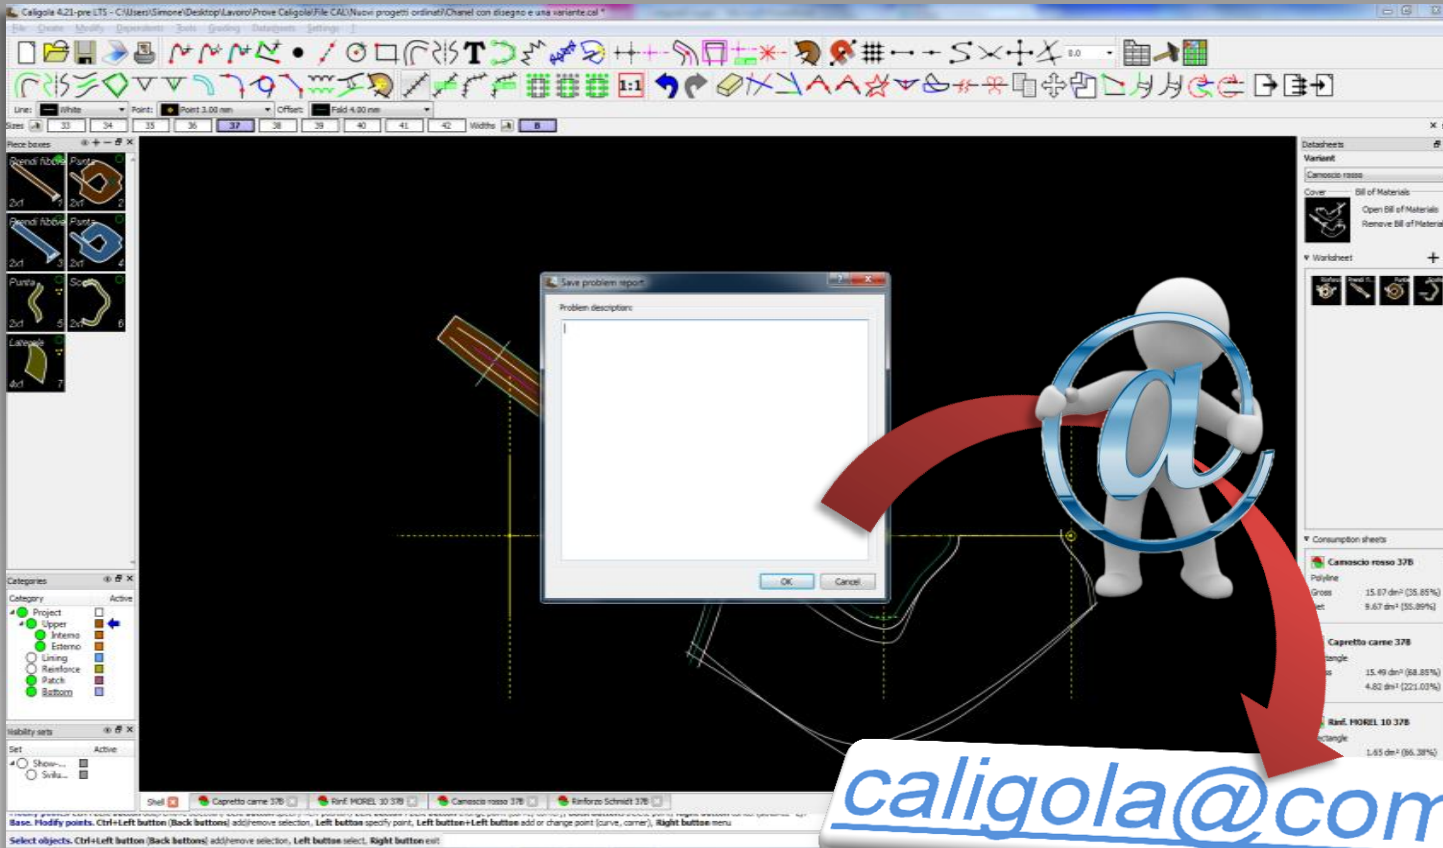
Caligola 4.21-pre LTS - C:\Users\Simone\Desktop\Lavoro\Prove Caligola\File CAL\Nuovi progetti ordinati\Chanel con disegno e una variante.cal *

File Create Modify Dependents Tools Grading Datasheets Settings ?

1:1

Line: White Point: Point 3.00 mm Offset: Fold 4.00 mm

Sizes 33 34 35 36 37 38 39 40 41 42 Widths B

Piece boxes

Grendi fibbia 2x1 1
Punta 2x1 2
Grendi fibbia 2x1 3
Punta 2x1 4
Punta 2x1 5
Sc 2x1 6
Laterale 4x1 7

Categories
Category Active
Project
Upper
Interno
Esterno
Lining
Reinforce
Patch
Bottom

Visibility sets
Set Active
Show-...
Svilu...

Save problem report
Problem description:
OK Cancel

Datasheets
Variant
Camoscio rosso
Cover Bill of Materials
Open Bill of Materials
Remove Bill of Materials
Worksheet
Consumption sheets
Camoscio rosso 37B
Polyline
Gross 15.07 dm² (35.85%)
Net 9.67 dm² (55.89%)
Capretto carne 37B
tangle
15.49 dm² (68.85%)
4.82 dm² (221.03%)
Rinf. MOREL 10 37B
ctangle
1.65 dm² (86.38%)

Shell Capretto carne 37B Rinf. MOREL 10 37B Camoscio rosso 37B Rinforzo Schmidt 37B

Base. Modify points. Ctrl+Left button |Back buttons| add/remove selection, Left button specify point, Left button+Left button add or change point (curve, corner), Right button menu
Select objects. Ctrl+Left button |Back buttons| add/remove selection, Left button select, Right button exit

caligola@com